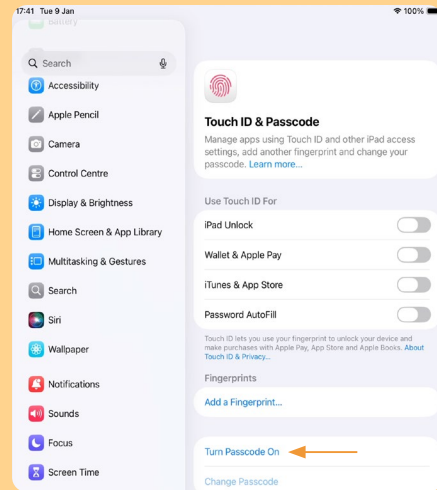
17:41 Tue 9 Jan

100%

Battery

Search

Accessibility

Apple Pencil

Camera

Control Centre

Display & Brightness

Home Screen & App Library

Multitasking & Gestures

Search

Siri

Wallpaper

Notifications

Sounds

Focus

Screen Time

Touch ID & Passcode

Manage apps using Touch ID and other iPad access settings, add another fingerprint and change your passcode. Learn more...

Use Touch ID For

iPad Unlock

Wallet & Apple Pay

iTunes & App Store

Password AutoFill

Touch ID lets you use your fingerprint to unlock your device and make purchases with Apple Pay, App Store and Apple Books. About Touch ID & Privacy...

Fingerprints

Add a Fingerprint...

Turn Passcode On

Change Passcode